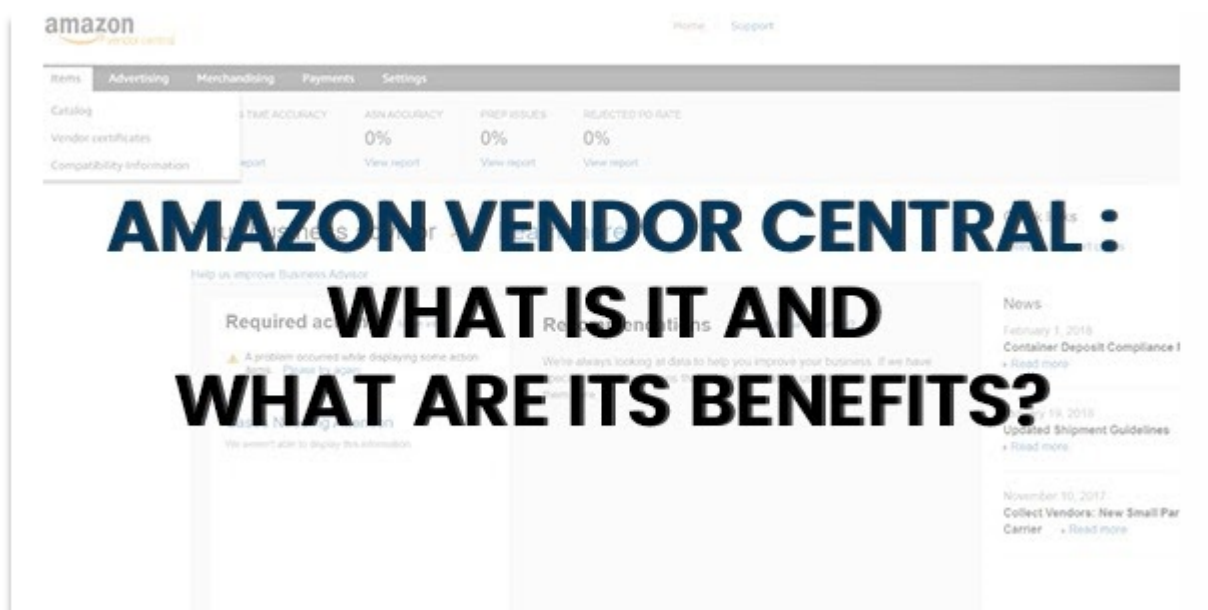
amazon
vendor central

Home | Support

Items Advertising Merchandising Payments Settings

Catalog
Vendor certificates
Compatibility information

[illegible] TIME ACCURACY
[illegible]eport

ASN ACCURACY
0%
View report

PREP ISSUES
0%
View report

REJECTED PO RATE
0%
View report

AMAZON VENDOR CENTRAL :
WHAT IS IT AND
WHAT ARE ITS BENEFITS?

Help us improve Business Advisor

Required ac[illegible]

A problem occurred while displaying some action items. Please try again.

We weren't able to display this information.

Re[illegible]mendations

We're always looking at data to help you improve your business. If we have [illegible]

News

February 1, 2018
Container Deposit Compliance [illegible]
• Read more

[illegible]y 19, 2018
Updated Shipment Guidelines
• Read more

November 10, 2017
Collect Vendors: New Small Par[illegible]
Carrier • Read more